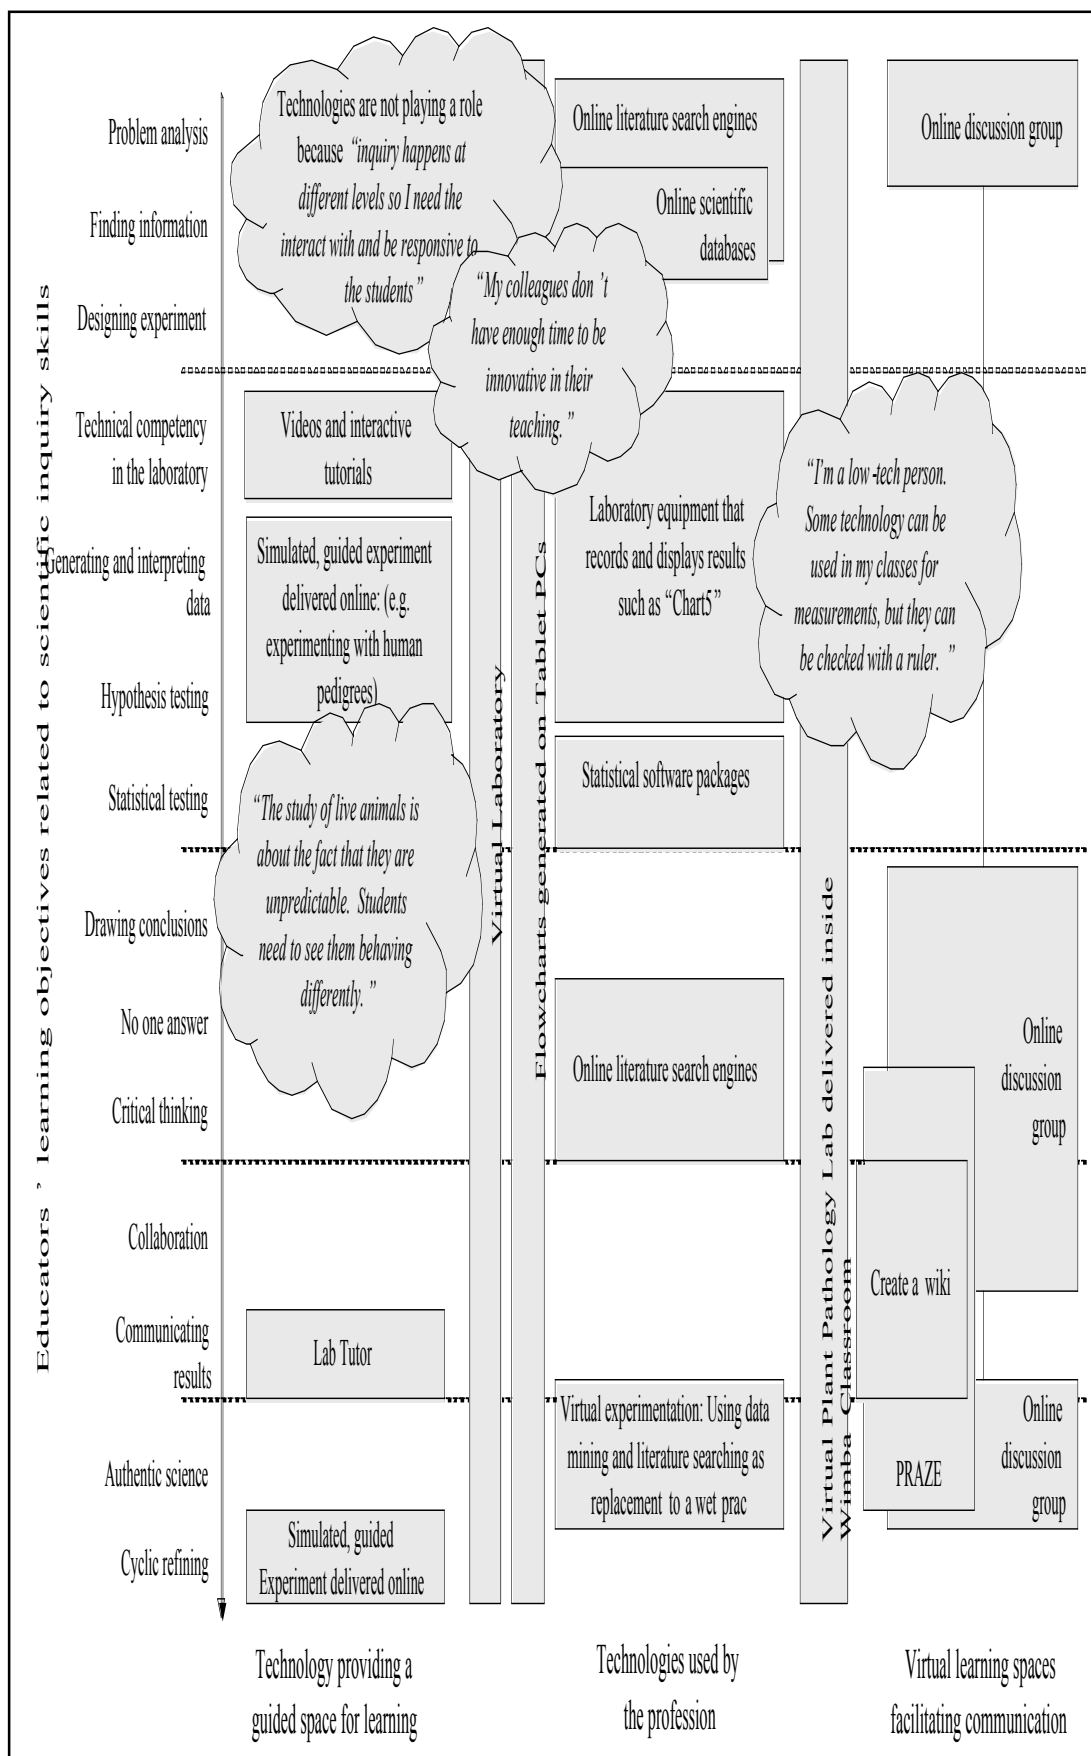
Educators ' learning objectives related to scientific inquiry skills

Problem analysis

Finding information

Designing experiment

Technical competency in the laboratory

Generating and interpreting data

Hypothesis testing

Statistical testing

Drawing conclusions

No one answer

Critical thinking

Collaboration

Communicating results

Authentic science

Cyclic refining

Technologies are not playing a role because *"inquiry happens at different levels so I need the interact with and be responsive to the students"*

*"My colleagues don 't have enough time to be innovative in their teaching."*

Online literature search engines

Online scientific databases

Online discussion group

Videos and interactive tutorials

Simulated, guided experiment delivered online: (e.g. experimenting with human pedigrees)

Virtual Laboratory

Flowcharts generated on Tablet PCs

Laboratory equipment that records and displays results such as "Chart5"

*"I'm a low -tech person. Some technology can be used in my classes for measurements, but they can be checked with a ruler. "*

Statistical software packages

*"The study of live animals is about the fact that they are unpredictable. Students need to see them behaving differently."*

Virtual Plant Pathology Lab delivered inside Wimba Classroom

Online literature search engines

Online discussion group

Create a wiki

Lab Tutor

Virtual experimentation: Using data mining and literature searching as replacement to a wet prac

PRAZE

Online discussion group

Simulated, guided Experiment delivered online

Technology providing a guided space for learning

Technologies used by the profession

Virtual learning spaces facilitating communication